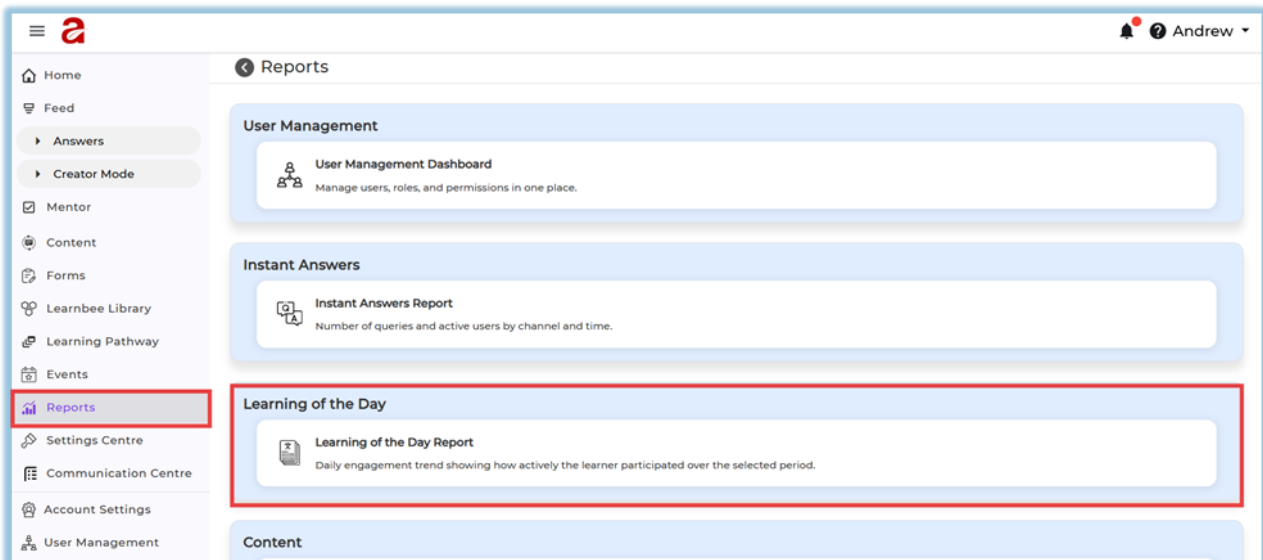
a

Andrew

Home
Feed
Answers
Creator Mode
Mentor
Content
Forms
Learnbee Library
Learning Pathway
Events
Reports
Settings Centre
Communication Centre
Account Settings
User Management

Reports

User Management

User Management Dashboard
Manage users, roles, and permissions in one place.

Instant Answers

Instant Answers Report
Number of queries and active users by channel and time.

Learning of the Day

Learning of the Day Report
Daily engagement trend showing how actively the learner participated over the selected period.

Content